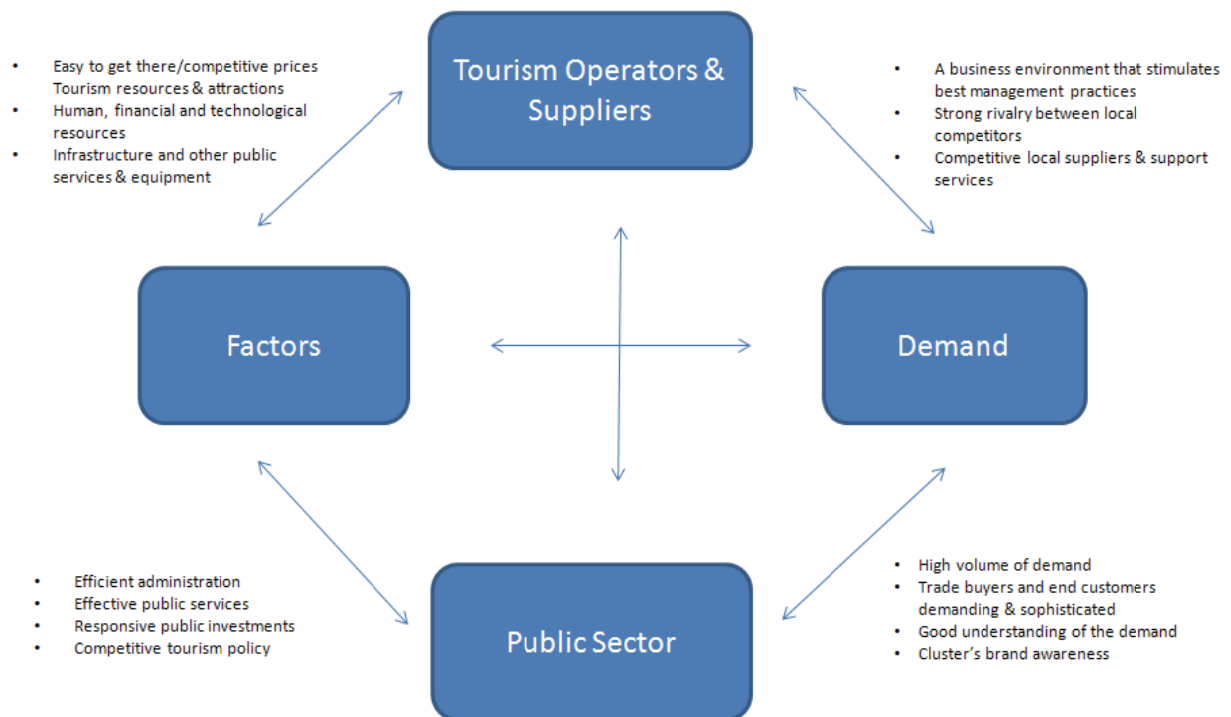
- Easy to get there/competitive prices
Tourism resources & attractions
- Human, financial and technological resources
- Infrastructure and other public services & equipment

Tourism Operators & Suppliers

- A business environment that stimulates best management practices
- Strong rivalry between local competitors
- Competitive local suppliers & support services

Factors

Demand

- Efficient administration
- Effective public services
- Responsive public investments
- Competitive tourism policy

Public Sector

- High volume of demand
- Trade buyers and end customers demanding & sophisticated
- Good understanding of the demand
- Cluster's brand awareness